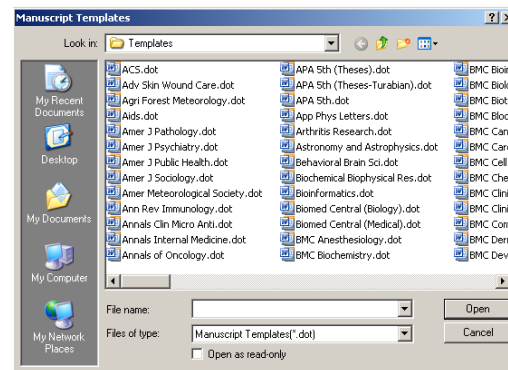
Manuscript Templates

Look in: Templates

My Recent Documents
Desktop
My Documents
My Computer
My Network Places

ACS.dot
Adv Skin Wound Care.dot
Agri Forest Meteorology.dot
Aids.dot
Amer J Pathology.dot
Amer J Psychiatry.dot
Amer J Public Health.dot
Amer J Sociology.dot
Amer Meteorological Society.dot
Ann Rev Immunology.dot
Annals Clin Micro Anti.dot
Annals Internal Medicine.dot
Annals of Oncology.dot

APA 5th (Theses).dot
APA 5th (Theses-Turabian).dot
APA 5th.dot
App Phys Letters.dot
Arthritis Research.dot
Astronomy and Astrophysics.dot
Behavioral Brain Sci.dot
Biochemical Biophysical Res.dot
Bioinformatics.dot
Biomed Central (Biology).dot
Biomed Central (Medical).dot
BMC Anesthesiology.dot
BMC Biochemistry.dot

BMC Bioi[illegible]
BMC Biol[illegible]
BMC Biot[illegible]
BMC Bloo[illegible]
BMC Can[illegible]
BMC Car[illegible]
BMC Cell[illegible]
BMC Che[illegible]
BMC Clini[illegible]
BMC Clini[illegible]
BMC Com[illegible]
BMC Der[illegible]
BMC Dev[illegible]

File name:
Files of type: Manuscript Templates(*.dot)
Open as read-only
Open
Cancel